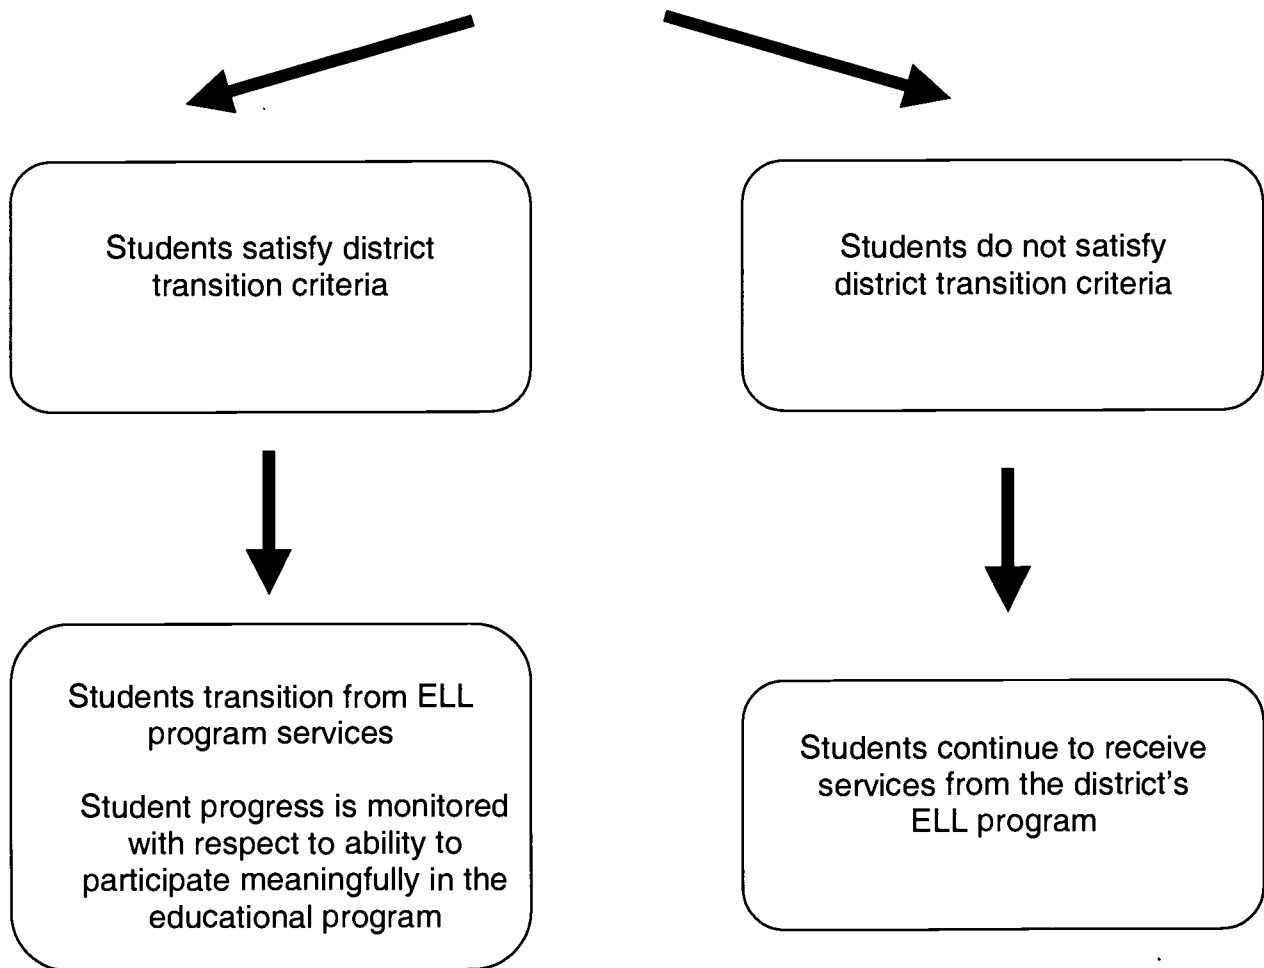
Students satisfy district transition criteria

Students do not satisfy district transition criteria

Students transition from ELL program services

Student progress is monitored with respect to ability to participate meaningfully in the educational program

Students continue to receive services from the district's ELL program